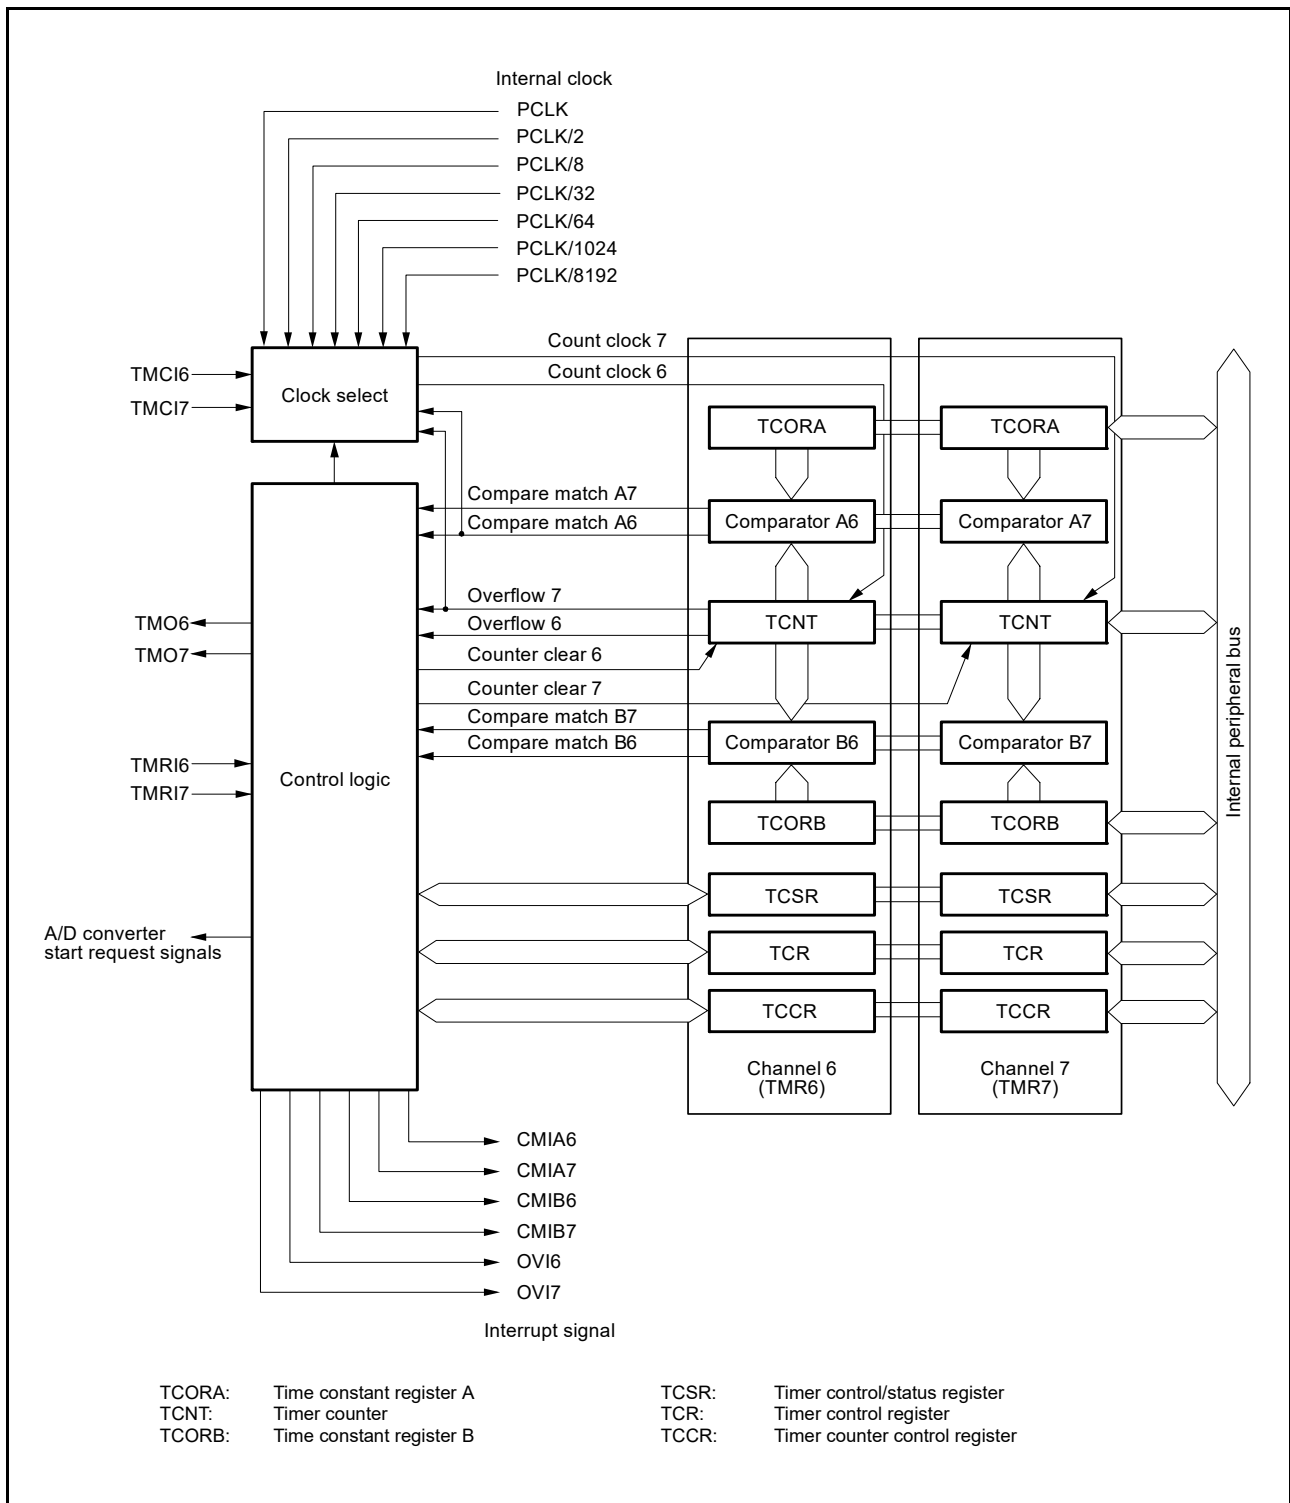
Internal clock
PCLK
PCLK/2
PCLK/8
PCLK/32
PCLK/64
PCLK/1024
PCLK/8192

Count clock 7
Count clock 6

TMCI6
TMCI7
Clock select

TCORA
TCORA

Compare match A7
Compare match A6
Comparator A6
Comparator A7

Overflow 7
Overflow 6
TMO6
TMO7
TCNT
TCNT
Counter clear 6
Counter clear 7
Compare match B7
Compare match B6
Comparator B6
Comparator B7

TMRI6
TMRI7
Control logic

TCORB
TCORB

Internal peripheral bus

TCSR
TCSR
A/D converter start request signals
TCR
TCR
TCCR
TCCR

Channel 6 (TMR6)
Channel 7 (TMR7)

CMIA6
CMIA7
CMIB6
CMIB7
OVI6
OVI7

Interrupt signal

TCORA: Time constant register A
TCNT: Timer counter
TCORB: Time constant register B
TCSR: Timer control/status register
TCR: Timer control register
TCCR: Timer counter control register